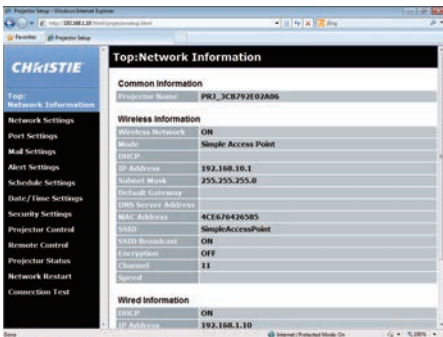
Projector Setup - Windows Internet Explorer

http://192.168.1.10/html/projectorsetup.html

Bing

Favorites

Projector Setup

CHRISTIE

Top: Network Information

Network Settings

Port Settings

Mail Settings

Alert Settings

Schedule Settings

Date/Time Settings

Security Settings

Projector Control

Remote Control

Projector Status

Network Restart

Connection Test

Top:Network Information

Common Information

| | |
|---|---|
| Projector Name | PRJ_3CB792E02A06 |

Wireless Information

| | |
|---|---|
| Wireless Network | ON |
| Mode | Simple Access Point |
| DHCP | |
| IP Address | 192.168.10.1 |
| Subnet Mask | 255.255.255.0 |
| Default Gateway | |
| DNS Server Address | |
| MAC Address | 4CE678426585 |
| SSID | SimpleAccessPoint |
| SSID Broadcast | ON |
| Encryption | OFF |
| Channel | 11 |
| Speed | |

Wired Information

| | |
|---|---|
| DHCP | ON |
| IP Address | 192.168.1.10 |

Done

Internet | Protected Mode: On

100%